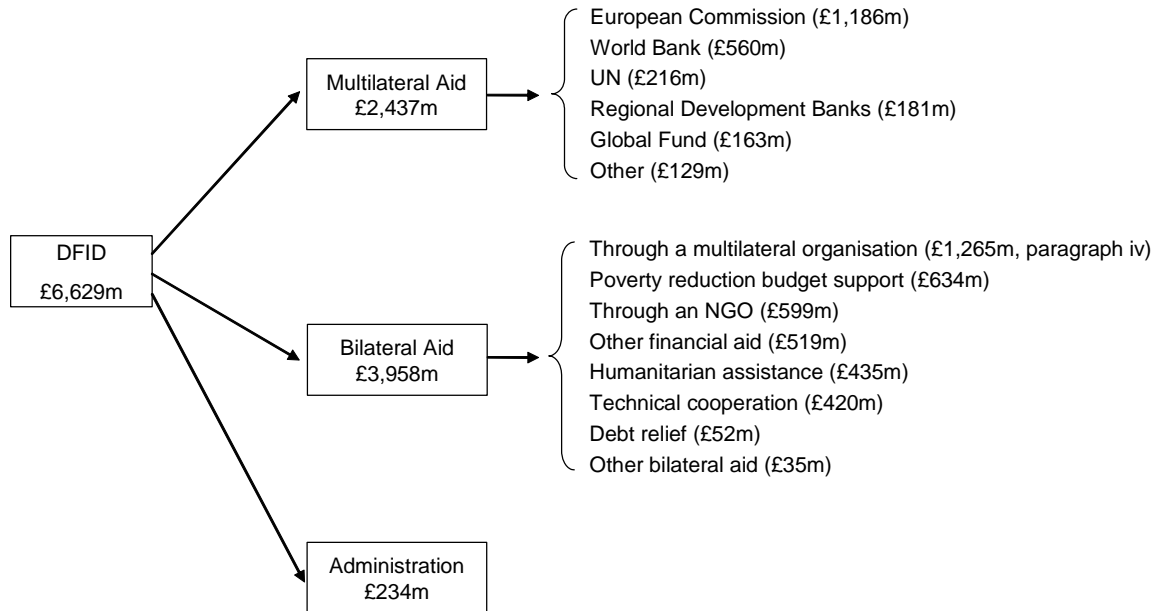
DFID
£6,629m

Multilateral Aid
£2,437m

European Commission (£1,186m)
World Bank (£560m)
UN (£216m)
Regional Development Banks (£181m)
Global Fund (£163m)
Other (£129m)

Bilateral Aid
£3,958m

Through a multilateral organisation (£1,265m, paragraph iv)
Poverty reduction budget support (£634m)
Through an NGO (£599m)
Other financial aid (£519m)
Humanitarian assistance (£435m)
Technical cooperation (£420m)
Debt relief (£52m)
Other bilateral aid (£35m)

Administration
£234m